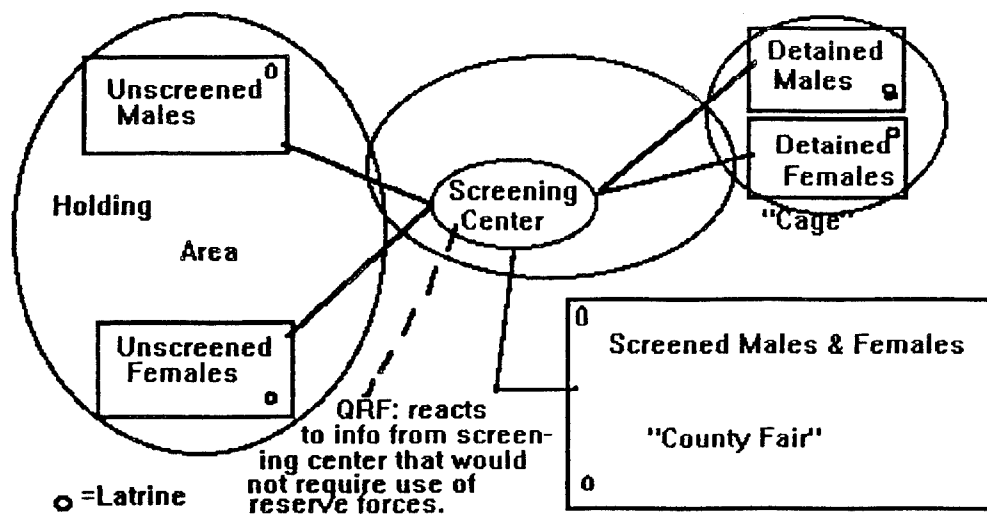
Unscreened Males

Holding

Area

Unscreened Females

Screening Center

Detained Males

Detained Females

"Cage"

Screened Males & Females

"County Fair"

QRF: reacts to info from screening center that would not require use of reserve forces.

o =Latrine